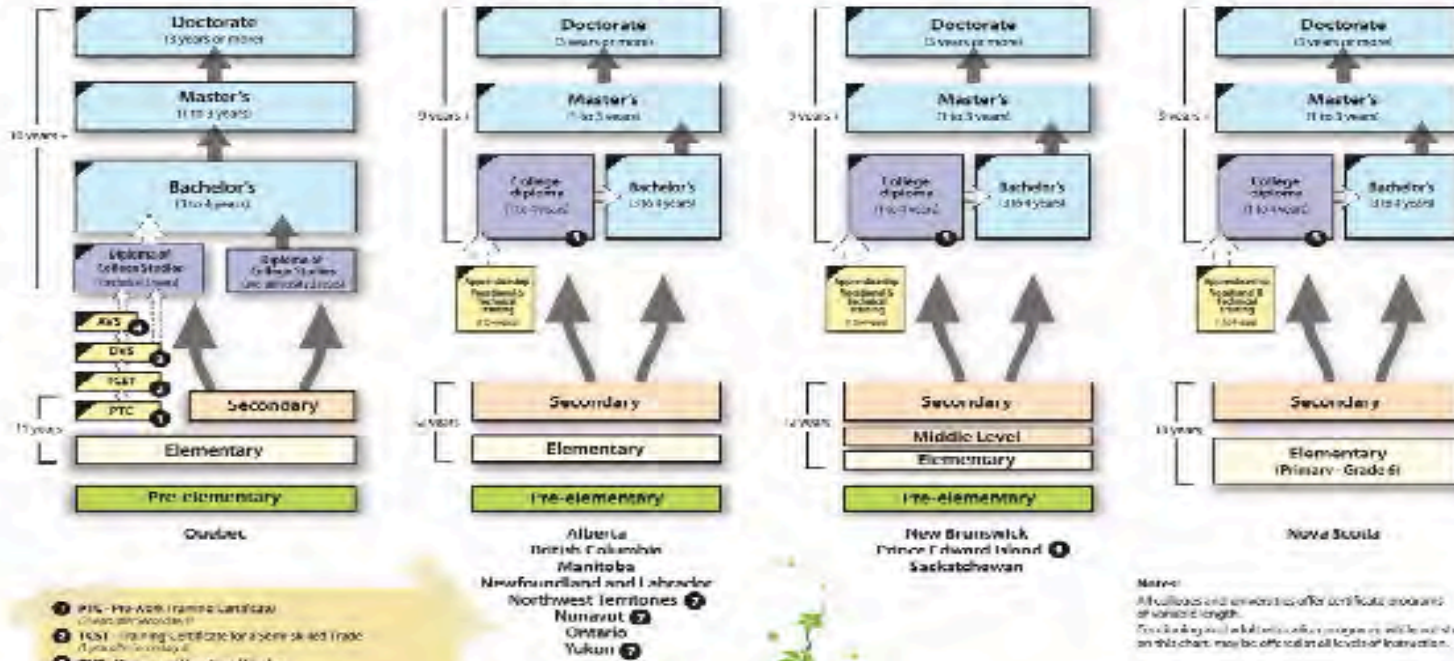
Doctorate
(3 years or more)

Master's
(1 to 3 years)

Bachelor's
(3 to 4 years)

Diploma of College Studies
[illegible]

Diploma of College Studies
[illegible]

AVS 4

DVS 3

TCST 2

PTC 1

Secondary

Elementary

Pre-elementary

11 years

10 years +

Quebec

Doctorate
(3 years or more)

Master's
(1 to 3 years)

College diploma
(1 to 4 years)

Bachelor's
(3 to 4 years)

Apprenticeship Vocational & Technical training
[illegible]

Secondary

Elementary

Pre-elementary

9 years +

12 years

Alberta
British Columbia
Manitoba
Newfoundland and Labrador
Northwest Territories
Nunavut
Ontario
Yukon

Doctorate
(3 years or more)

Master's
(1 to 3 years)

College diploma
(1 to 4 years)

Bachelor's
(3 to 4 years)

Apprenticeship Vocational & Technical training
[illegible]

Secondary

Middle Level

Elementary

Pre-elementary

9 years +

12 years

New Brunswick
Prince Edward Island
Saskatchewan

Doctorate
(3 years or more)

Master's
(1 to 3 years)

College diploma
(1 to 4 years)

Bachelor's
(3 to 4 years)

Apprenticeship Vocational & Technical training
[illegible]

Secondary

Elementary
(Primary - Grade 6)

9 years +

13 years

Nova Scotia

1 PTC - Pre-Work Training Certificate
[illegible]
2 TCST - Training Certificate for a Semi-skilled Trade
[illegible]
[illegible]

Notes:
All colleges and universities offer certificate programs of variable length.
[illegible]